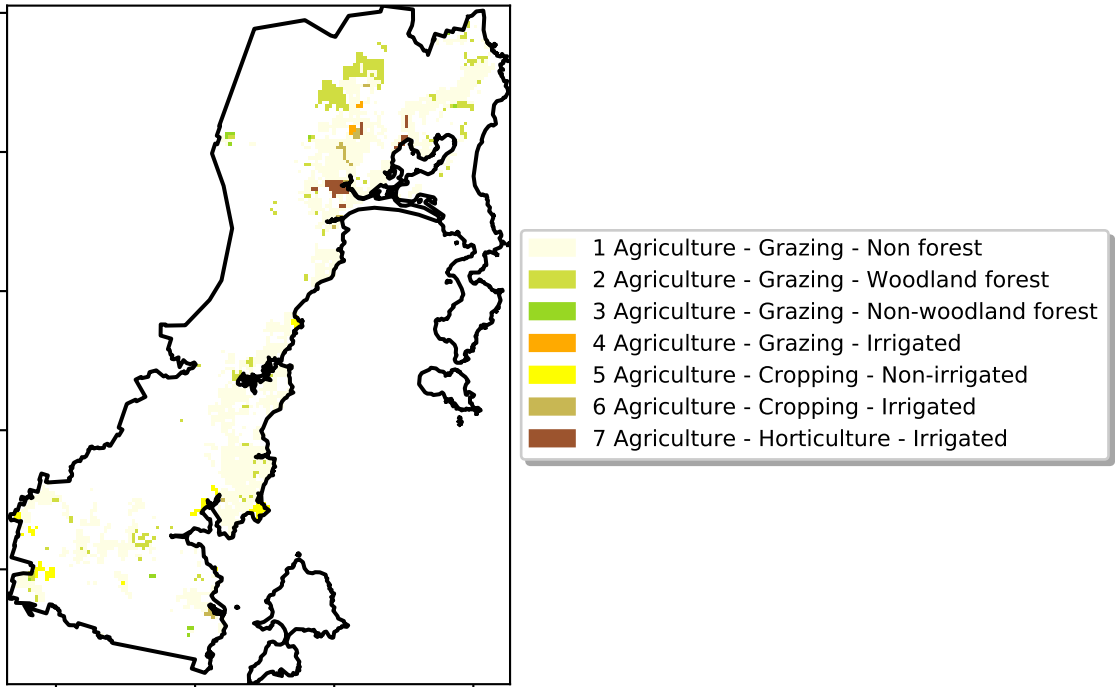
1 Agriculture - Grazing - Non forest
2 Agriculture - Grazing - Woodland forest
3 Agriculture - Grazing - Non-woodland forest
4 Agriculture - Grazing - Irrigated
5 Agriculture - Cropping - Non-irrigated
6 Agriculture - Cropping - Irrigated
7 Agriculture - Horticulture - Irrigated